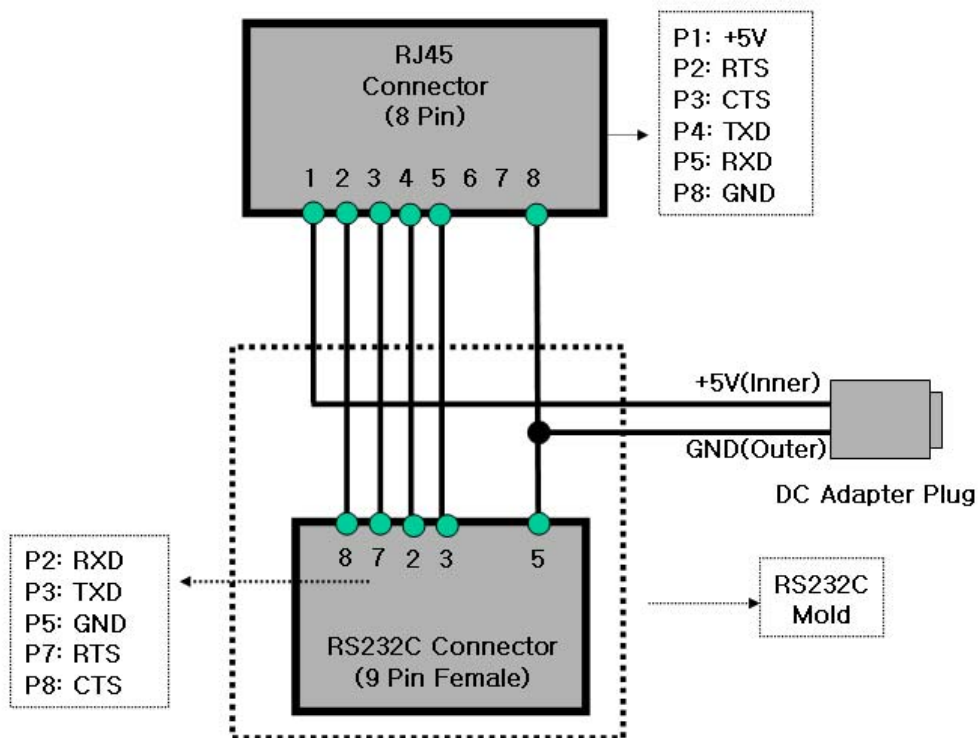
RJ45
Connector
(8 Pin)

1 2 3 4 5 6 7 8

P1: +5V
P2: RTS
P3: CTS
P4: TXD
P5: RXD
P8: GND

+5V(Inner)

GND(Outer)

DC Adapter Plug

8 7 2 3 5

P2: RXD
P3: TXD
P5: GND
P7: RTS
P8: CTS

RS232C Connector
(9 Pin Female)

RS232C
Mold